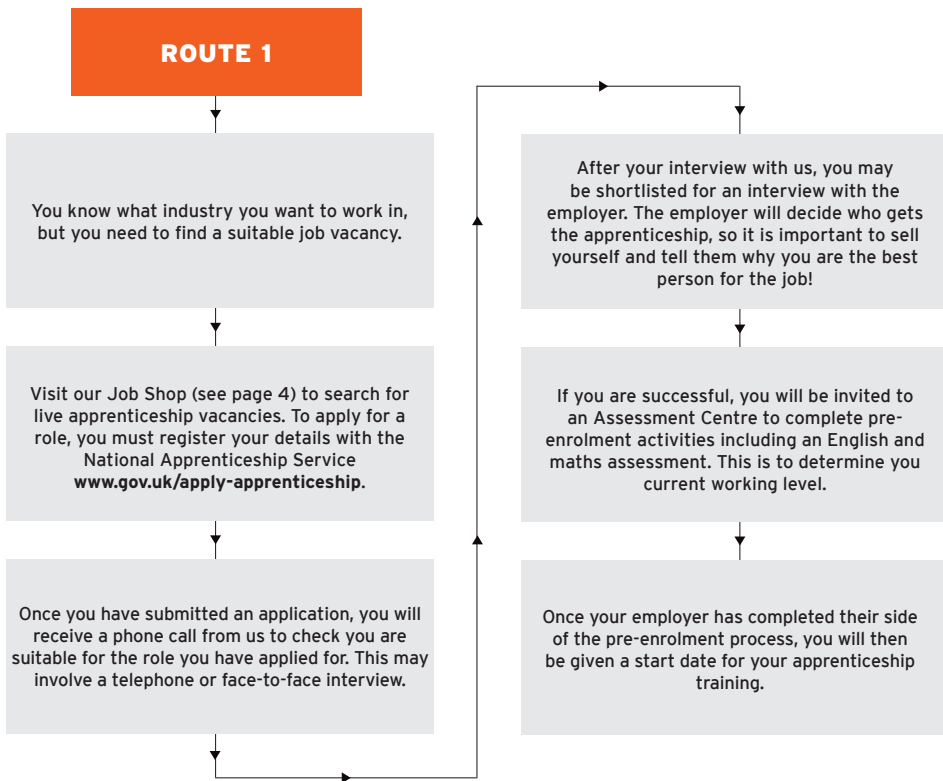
ROUTE 1

You know what industry you want to work in, but you need to find a suitable job vacancy.

Visit our Job Shop (see page 4) to search for live apprenticeship vacancies. To apply for a role, you must register your details with the National Apprenticeship Service **www.gov.uk/apply-apprenticeship**.

Once you have submitted an application, you will receive a phone call from us to check you are suitable for the role you have applied for. This may involve a telephone or face-to-face interview.

After your interview with us, you may be shortlisted for an interview with the employer. The employer will decide who gets the apprenticeship, so it is important to sell yourself and tell them why you are the best person for the job!

If you are successful, you will be invited to an Assessment Centre to complete pre-enrolment activities including an English and maths assessment. This is to determine you current working level.

Once your employer has completed their side of the pre-enrolment process, you will then be given a start date for your apprenticeship training.